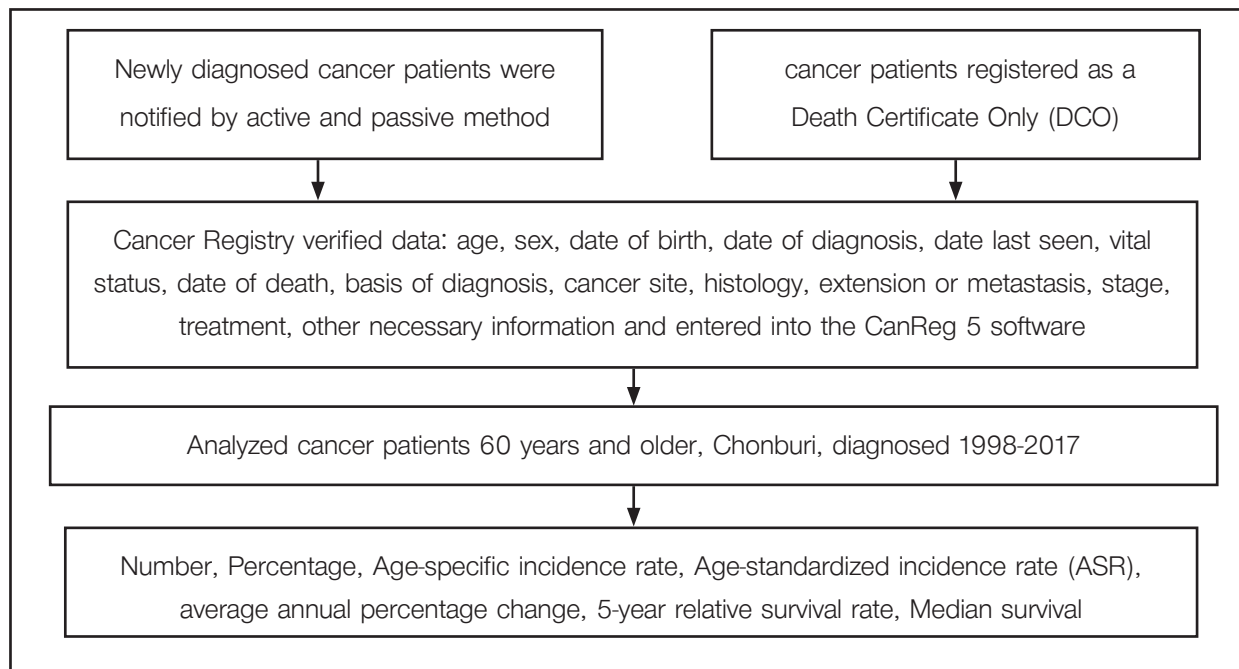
Newly diagnosed cancer patients were notified by active and passive method

cancer patients registered as a Death Certificate Only (DCO)

Cancer Registry verified data: age, sex, date of birth, date of diagnosis, date last seen, vital status, date of death, basis of diagnosis, cancer site, histology, extension or metastasis, stage, treatment, other necessary information and entered into the CanReg 5 software

Analyzed cancer patients 60 years and older, Chonburi, diagnosed 1998-2017

Number, Percentage, Age-specific incidence rate, Age-standardized incidence rate (ASR), average annual percentage change, 5-year relative survival rate, Median survival